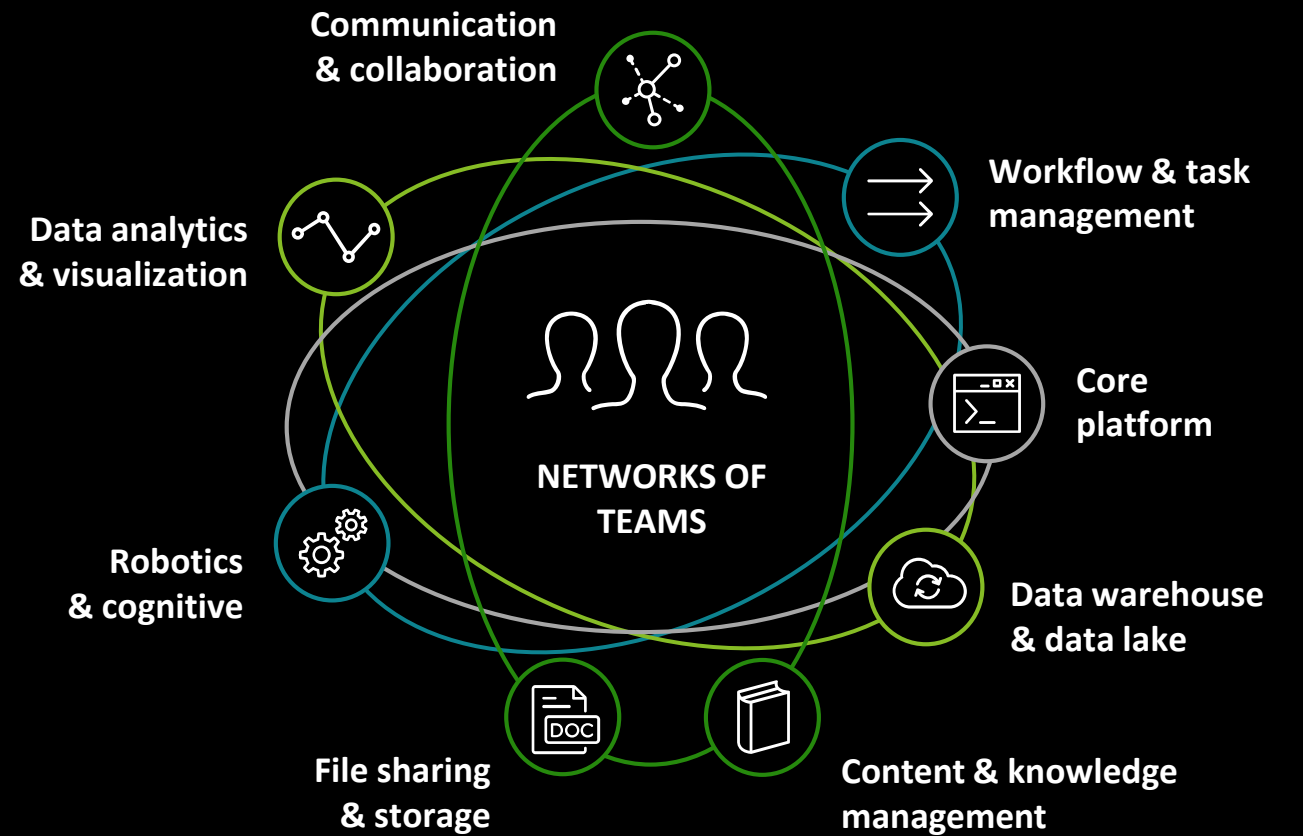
Communication & collaboration

Workflow & task management

Data analytics & visualization

Core platform

NETWORKS OF TEAMS

Robotics & cognitive

Data warehouse & data lake

DOC

File sharing & storage

Content & knowledge management